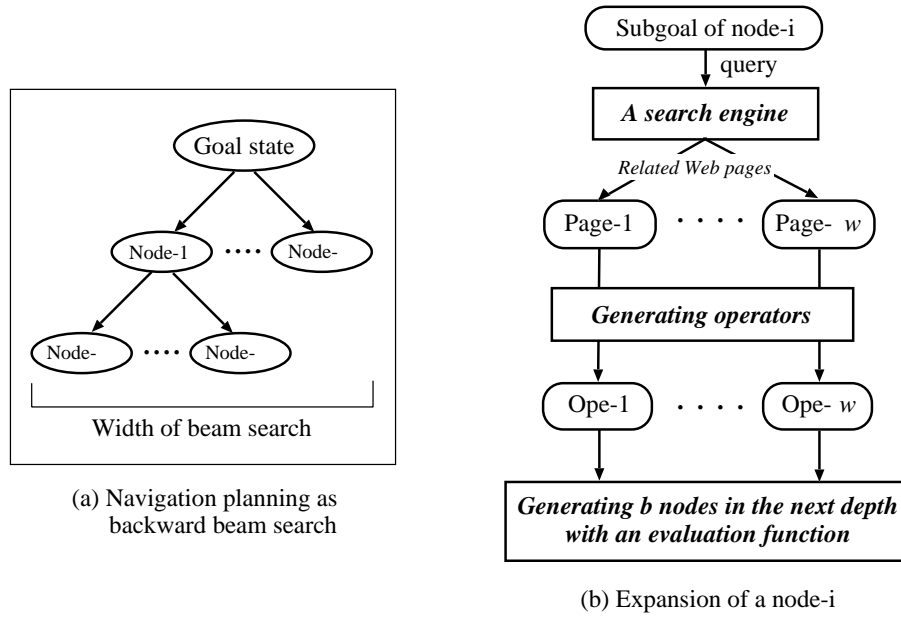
Goal state

Node-1 ···· Node-

Node- ···· Node-

Width of beam search

(a) Navigation planning as backward beam search

Subgoal of node-i

query

*A search engine*

*Related Web pages*

Page-1 · · · · Page- *w*

*Generating operators*

Ope-1 · · · · Ope- *w*

*Generating b nodes in the next depth with an evaluation function*

(b) Expansion of a node-i